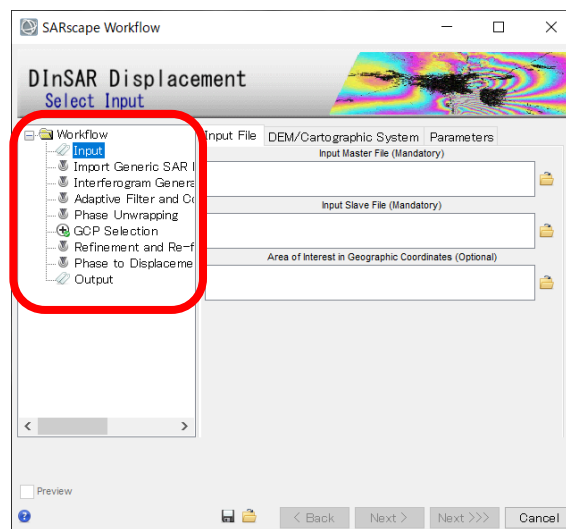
SARscape Workflow

DInSAR Displacement
Select Input

Workflow
Input
Import Generic SAR I
Interferogram Genera
Adaptive Filter and Co
Phase Unwrapping
GCP Selection
Refinement and Re-f
Phase to Displaceme
Output

Input File
DEM/Cartographic System
Parameters

Input Master File (Mandatory)

Input Slave File (Mandatory)

Area of Interest in Geographic Coordinates (Optional)

Preview

< Back
Next >
Next >>>
Cancel